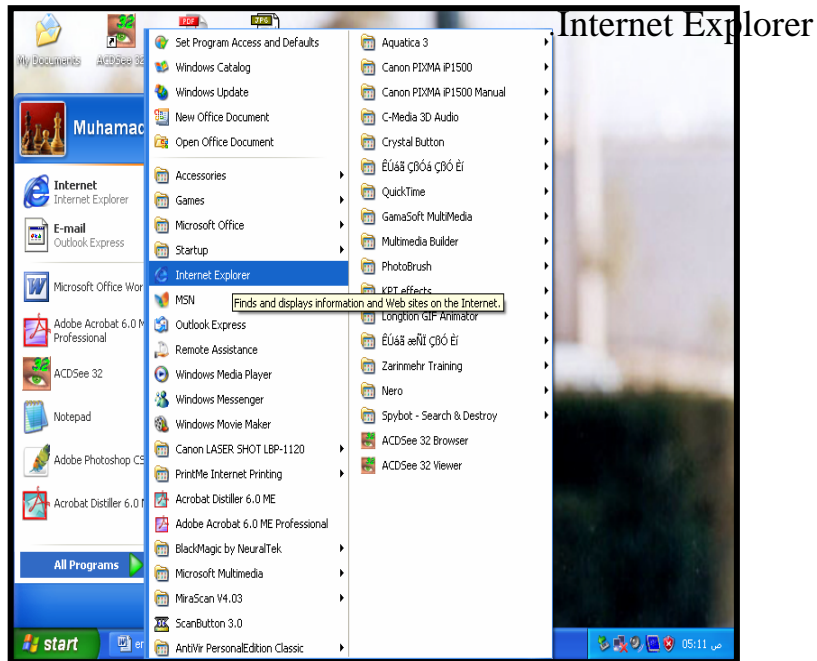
Internet Explorer

PDF JPS

My Documents ACDSee 32

Muhamad

Internet
Internet Explorer

E-mail
Outlook Express

Microsoft Office Wor

Adobe Acrobat 6.0 M Professional

ACDSee 32

Notepad

Adobe Photoshop CS

Acrobat Distiller 6.0 M

All Programs

Set Program Access and Defaults
Windows Catalog
Windows Update
New Office Document
Open Office Document
Accessories
Games
Microsoft Office
Startup
Internet Explorer
MSN
Outlook Express
Remote Assistance
Windows Media Player
Windows Messenger
Windows Movie Maker
Canon LASER SHOT LBP-1120
PrintMe Internet Printing
Acrobat Distiller 6.0 ME
Adobe Acrobat 6.0 ME Professional
BlackMagic by NeuralTek
Microsoft Multimedia
MiraScan V4.03
ScanButton 3.0
AntiVir PersonalEdition Classic

Aquatica 3
Canon PIXMA iP1500
Canon PIXMA iP1500 Manual
C-Media 3D Audio
Crystal Button
ÊÚáã ÇßÓá ÇßÓ Èí
QuickTime
GamaSoft MultiMedia
Multimedia Builder
PhotoBrush
KPT effects
Longtion GIF Animator
ÊÚáã æÑÏ ÇßÓ Èí
Zarinmehr Training
Nero
Spybot - Search & Destroy
ACDSee 32 Browser
ACDSee 32 Viewer

Finds and displays information and Web sites on the Internet.

start

05:11 ص